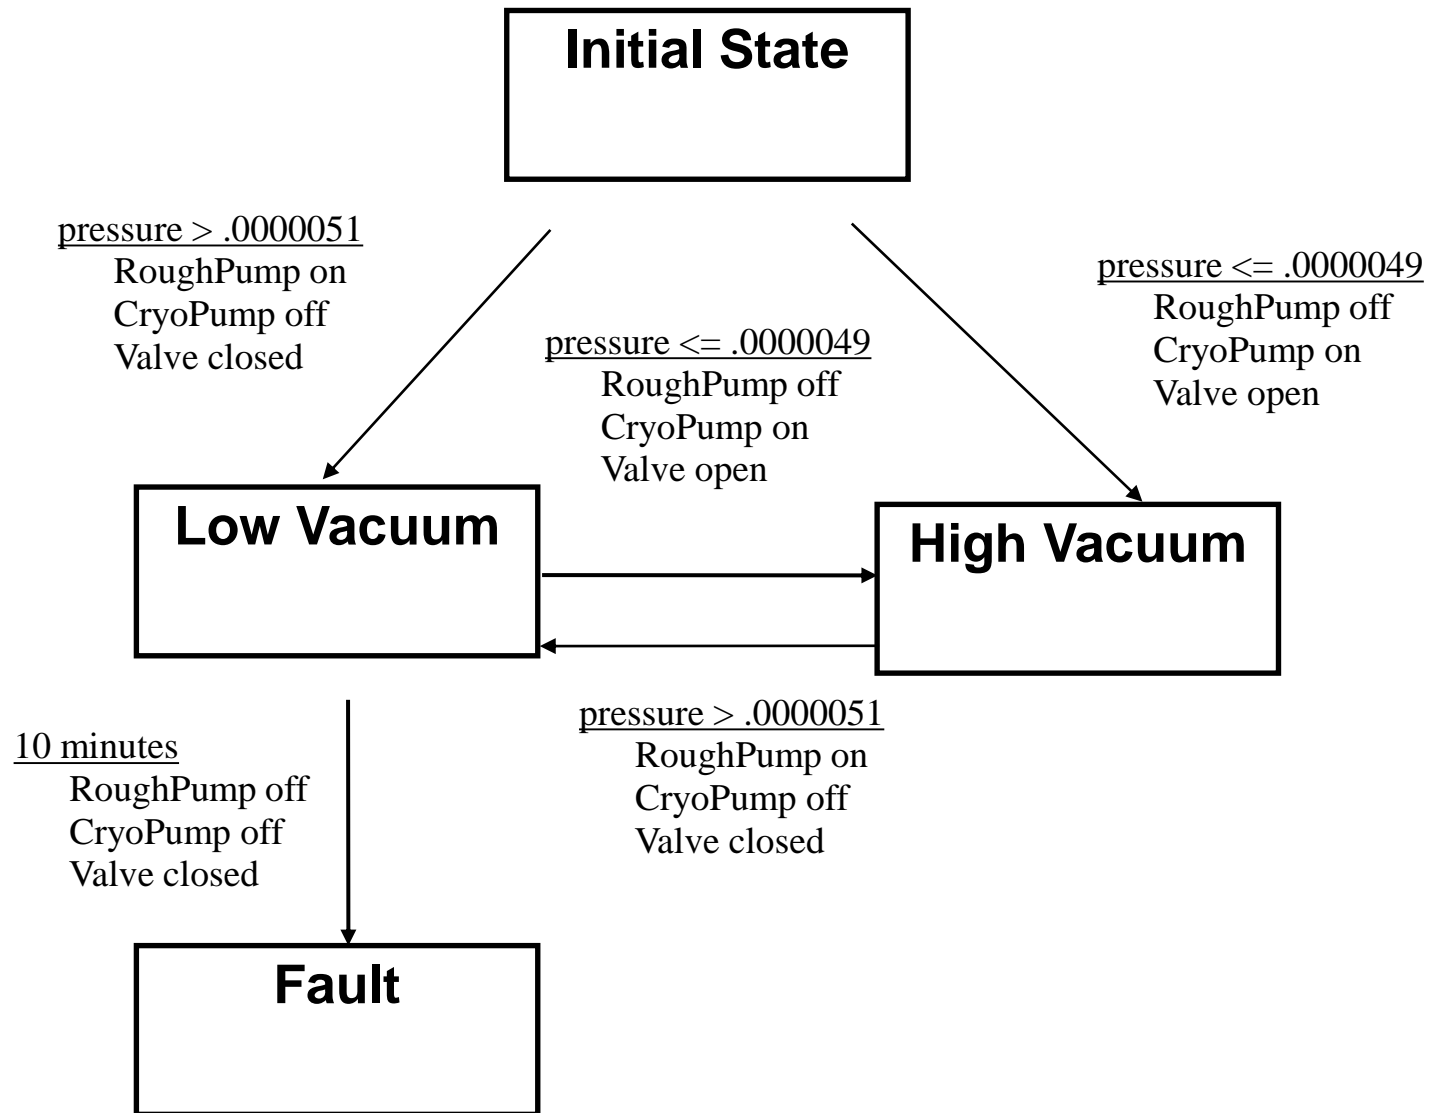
Initial State

pressure > .0000051
RoughPump on
CryoPump off
Valve closed

pressure <= .0000049
RoughPump off
CryoPump on
Valve open

pressure <= .0000049
RoughPump off
CryoPump on
Valve open

Low Vacuum

High Vacuum

10 minutes
RoughPump off
CryoPump off
Valve closed

pressure > .0000051
RoughPump on
CryoPump off
Valve closed

Fault